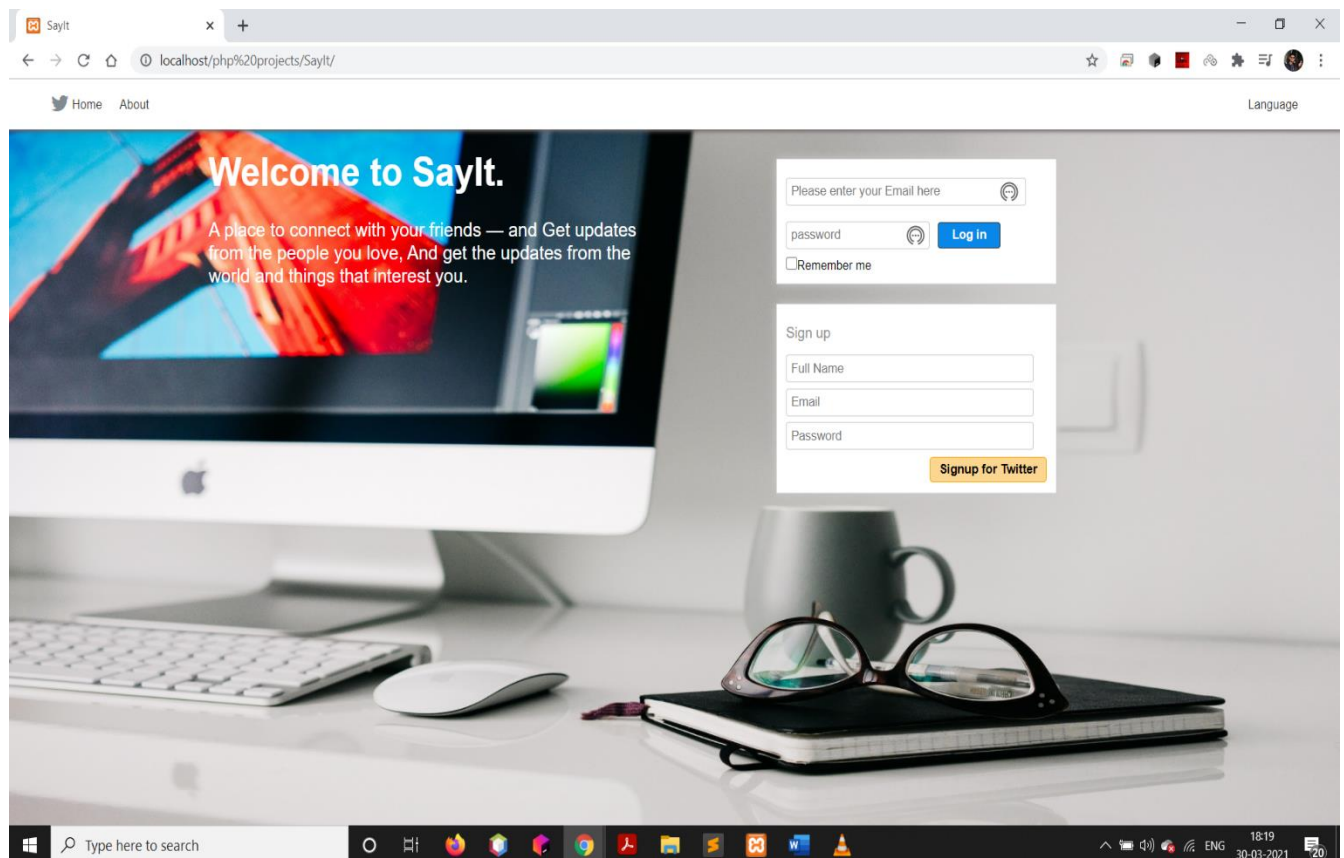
SayIt
localhost/php%20projects/SayIt/

Home About

Language

Welcome to SayIt.

A place to connect with your friends — and Get updates from the people you love, And get the updates from the world and things that interest you.

Please enter your Email here

password

Log in

Remember me

Sign up

Full Name

Email

Password

Signup for Twitter

Type here to search

ENG 18:19 30-03-2021

20